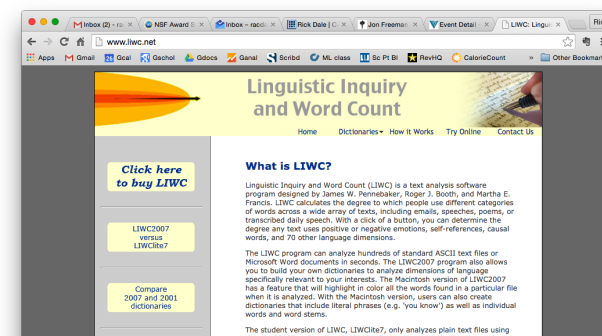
Inbox (2) – ra | NSF Award | Inbox – racd | Rick Dale | | Jon Freeman | Event Detail | LIWC: Linguis | Ri

www.liwc.net

Apps Gmail Gcal Gschol Gdocs Ganal Scribd ML class Sc Pt Bl RevHQ CalorieCount Other Bookmar

Linguistic Inquiry and Word Count

Home Dictionaries How it Works Try Online Contact Us

Click here to buy LIWC

LIWC2007 versus LIWClite7

Compare 2007 and 2001 dictionaries

What is LIWC?

Linguistic Inquiry and Word Count (LIWC) is a text analysis software program designed by James W. Pennebaker, Roger J. Booth, and Martha E. Francis. LIWC calculates the degree to which people use different categories of words across a wide array of texts, including emails, speeches, poems, or transcribed daily speech. With a click of a button, you can determine the degree any text uses positive or negative emotions, self-references, causal words, and 70 other language dimensions.

The LIWC program can analyze hundreds of standard ASCII text files or Microsoft Word documents in seconds. The LIWC2007 program also allows you to build your own dictionaries to analyze dimensions of language specifically relevant to your interests. The Macintosh version of LIWC2007 has a feature that will highlight in color all the words found in a particular file when it is analyzed. With the Macintosh version, users can also create dictionaries that include literal phrases (e.g. 'you know') as well as individual words and word stems.

The student version of LIWC (LIWClite7), only analyzes plain text files using